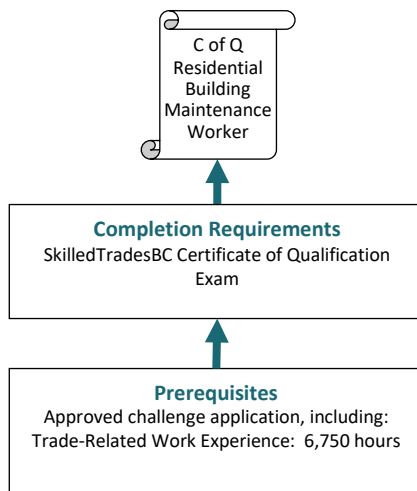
C of Q
Residential
Building
Maintenance
Worker

Completion Requirements
SkilledTradesBC Certificate of Qualification Exam

Prerequisites
Approved challenge application, including:
Trade-Related Work Experience: 6,750 hours